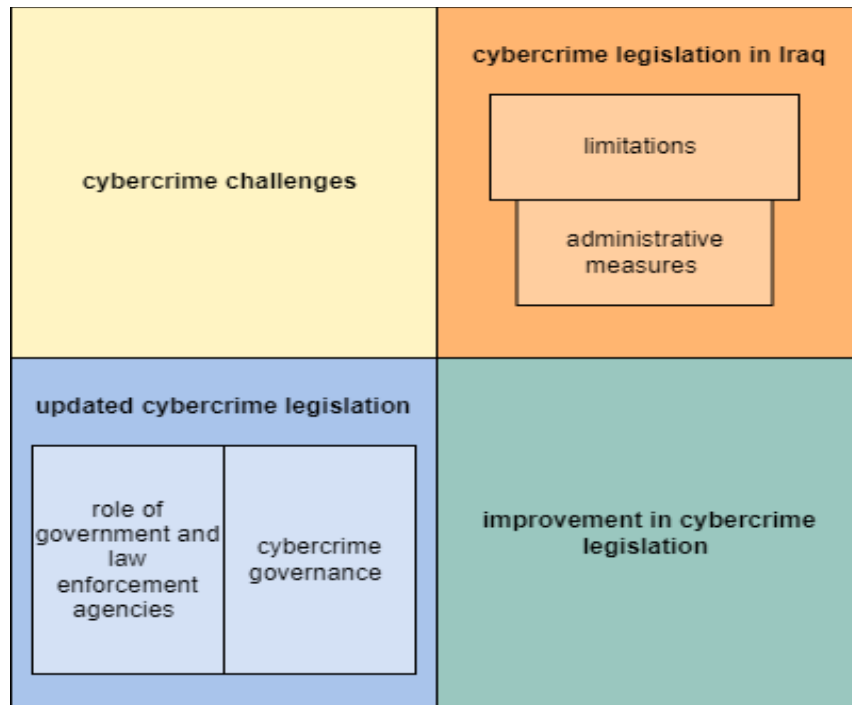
cybercrime challenges

cybercrime legislation in Iraq

limitations

administrative measures

updated cybercrime legislation

role of government and law enforcement agencies

cybercrime governance

improvement in cybercrime legislation